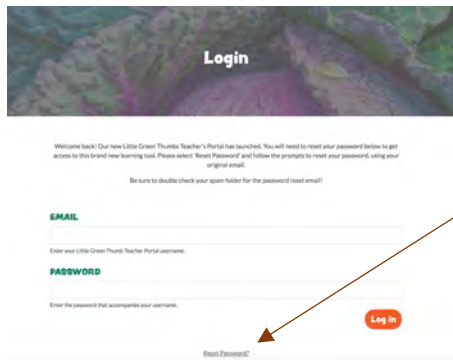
Login

Welcome back! Our new Little Green Thumbs Teacher's Portal has launched. You will need to reset your password below to get access to this brand new learning tool. Please select 'Reset Password' and follow the prompts to reset your password, using your original email.

Be sure to double check your spam folder for the password reset email!

EMAIL

Enter your Little Green Thumb Teacher Portal username.

PASSWORD

Enter the password that accompanies your username.

Log in

Reset Password?